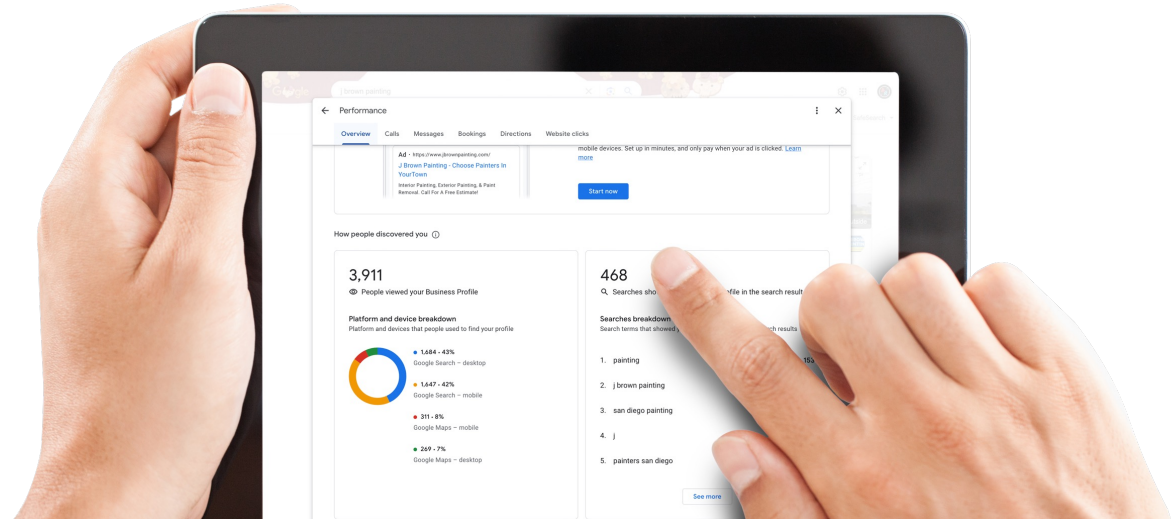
Google j brown painting

Performance

Overview Calls Messages Bookings Directions Website clicks

Ad · https://www.jbrownpainting.com/
J Brown Painting - Choose Painters In YourTown
Interior Painting, Exterior Painting, & Paint Removal. Call For A Free Estimate!

mobile devices. Set up in minutes, and only pay when your ad is clicked. Learn more

Start now

How people discovered you

3,911
People viewed your Business Profile

Platform and device breakdown
Platform and devices that people used to find your profile

1,684 - 43%
Google Search – desktop

1,647 - 42%
Google Search – mobile

311 - 8%
Google Maps – mobile

269 - 7%
Google Maps – desktop

468
Searches sho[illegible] profile in the search result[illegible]

Searches breakdown
Search terms that showed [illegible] search results

1. painting 15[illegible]
2. j brown painting
3. san diego painting
4. j
5. painters san diego

See more